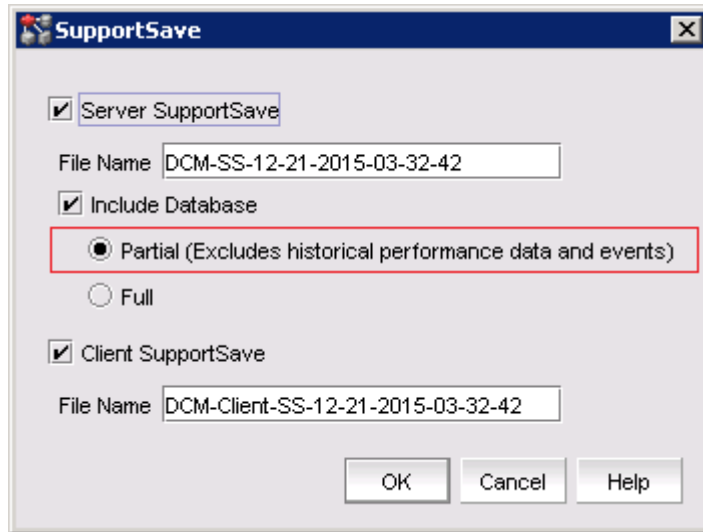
SupportSave

Server SupportSave

File Name DCM-SS-12-21-2015-03-32-42

Include Database

Partial (Excludes historical performance data and events)

Full

Client SupportSave

File Name DCM-Client-SS-12-21-2015-03-32-42

OK Cancel Help